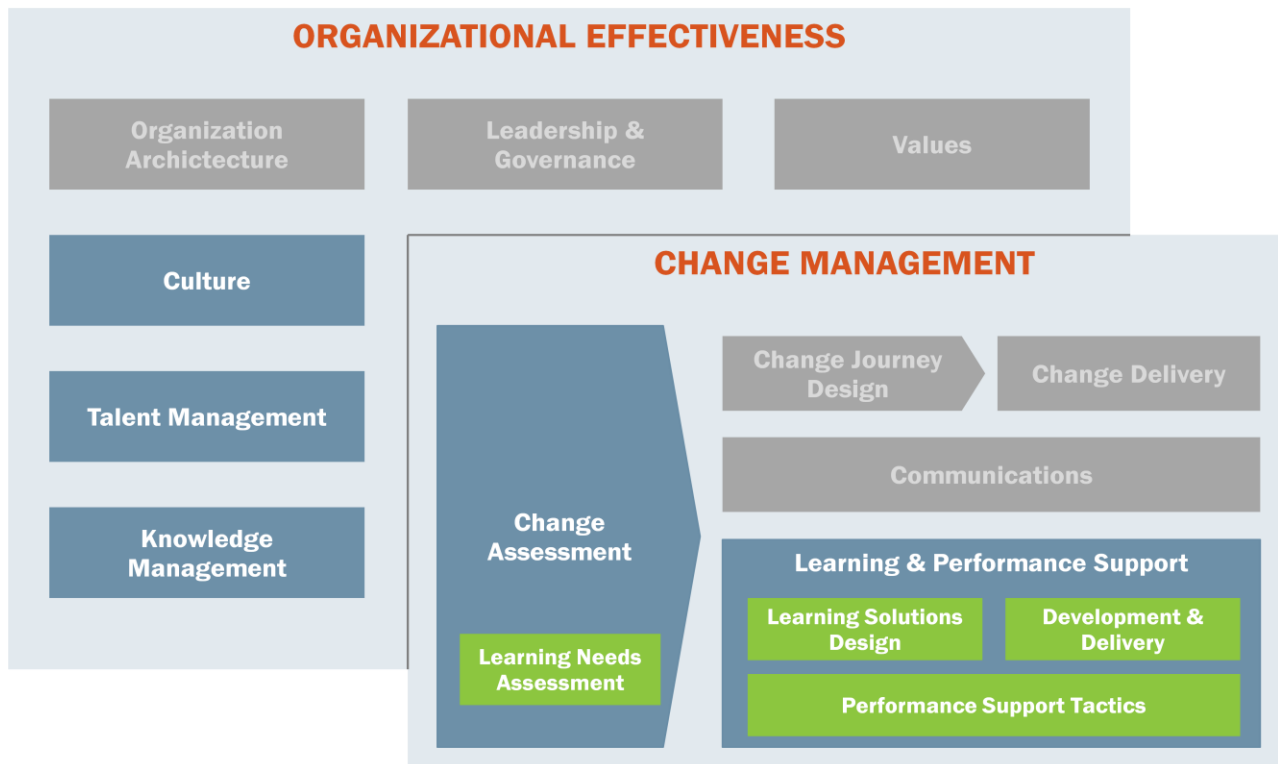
ORGANIZATIONAL EFFECTIVENESS

Organization Architecture

Leadership & Governance

Values

Culture

Talent Management

Knowledge Management

CHANGE MANAGEMENT

Change Assessment

Learning Needs Assessment

Change Journey Design

Change Delivery

Communications

Learning & Performance Support

Learning Solutions Design

Development & Delivery

Performance Support Tactics